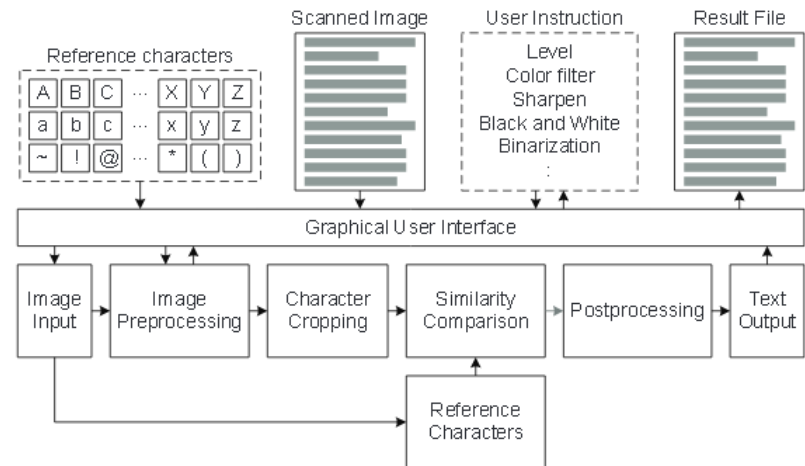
Scanned Image

User Instruction

Result File

Reference characters

| A | B | C | ... | X | Y | Z |
|---|---|---|---|---|---|---|
| a | b | c | ... | x | y | z |
| ~ | ! | @ | ... | * | ( | ) |

Level
Color filter
Sharpen
Black and White
Binarization
:

Graphical User Interface

Image Input

Image Preprocessing

Character Cropping

Similarity Comparison

Postprocessing

Text Output

Reference Characters